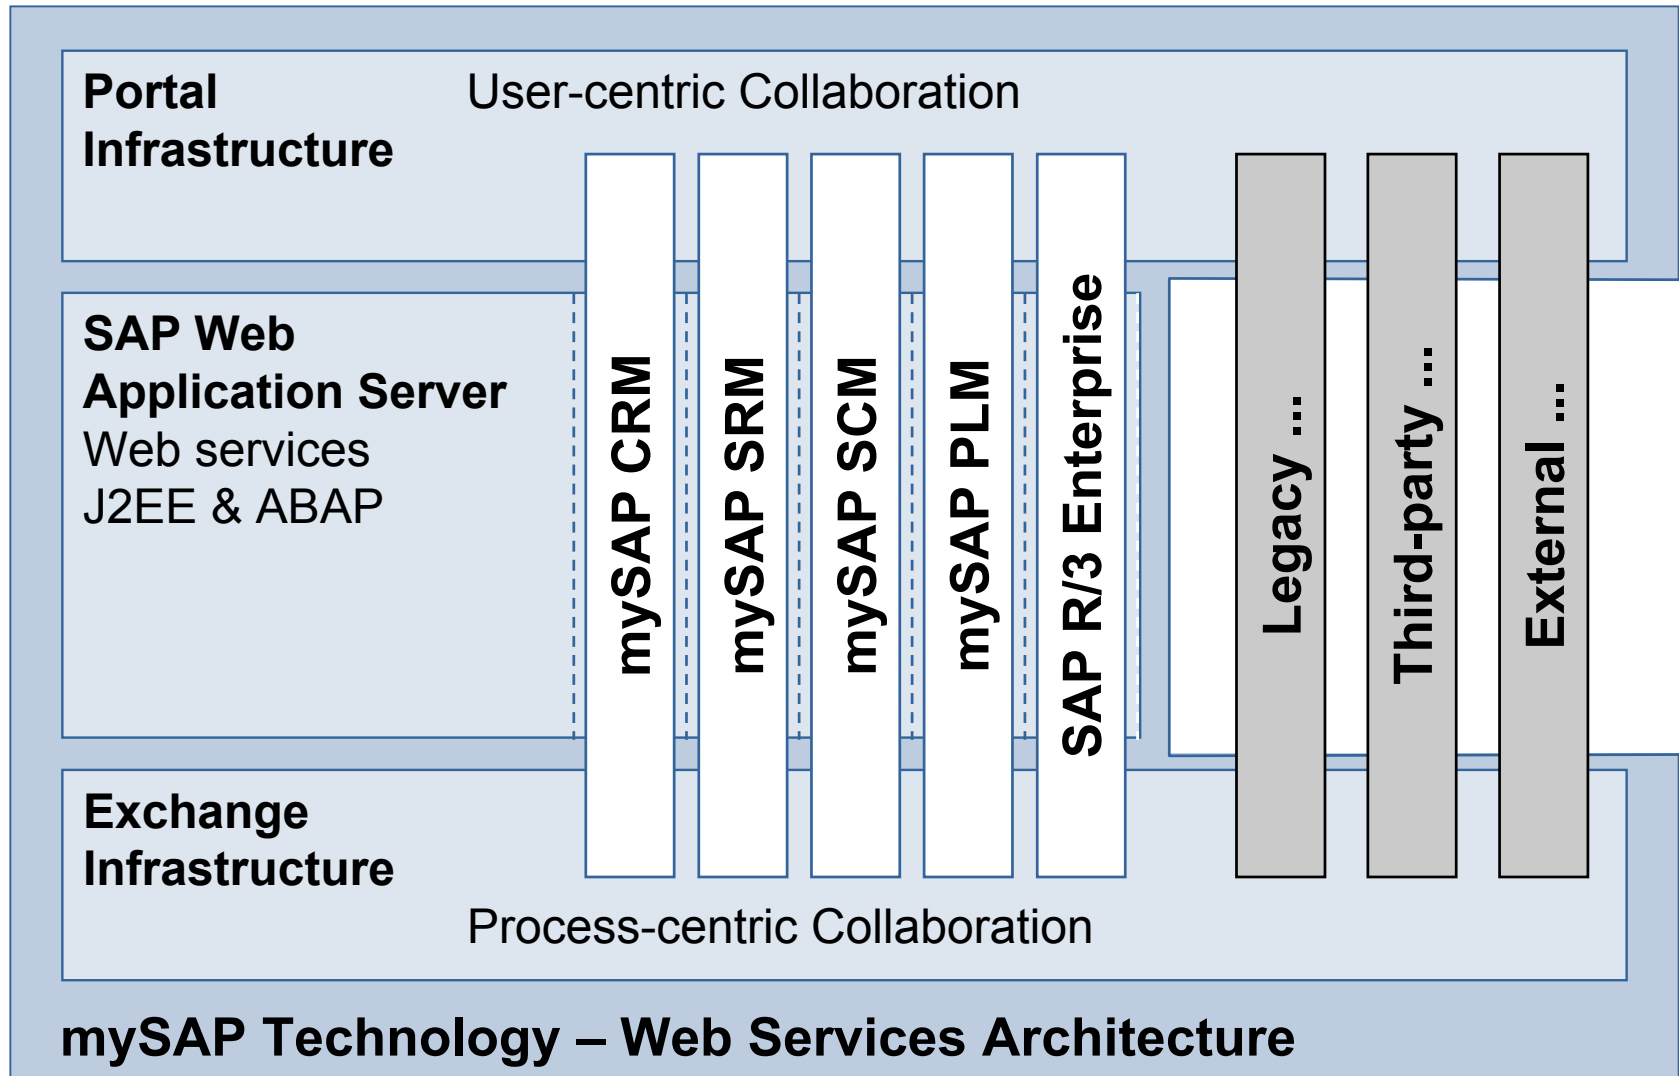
Portal Infrastructure

User-centric Collaboration

SAP Web Application Server
Web services
J2EE & ABAP

mySAP CRM

mySAP SRM

mySAP SCM

mySAP PLM

SAP R/3 Enterprise

Legacy ...

Third-party ...

External ...

Exchange Infrastructure

Process-centric Collaboration

mySAP Technology – Web Services Architecture